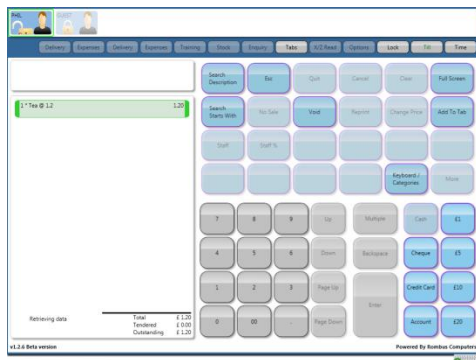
Phil

Delivery Expenses Delivery Expenses Training Stock Enquiry Tabs X/Z Reads Options Lock Till Time

1 * Tea @ 1.2 1.20

Search Description
Esc
Quit
Cancel
Clear
Full Screen
Search Starts With
No Sale
Void
Reprint
Change Price
Add To Tab
Staff
Staff %
Keyboard / Categories
More

7 8 9 Up Multiple Cash £1
4 5 6 Down Backspace Cheque £5
1 2 3 Page Up Enter Credit Card £10
0 00 . Page Down Account £20

Retrieving data
Total £ 1.20
Tendered £ 0.00
Outstanding £ 1.20

v1.2.6 Beta version
Powered By Rombus Computers